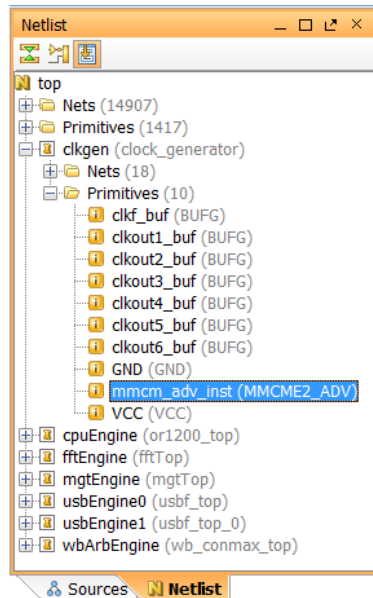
Netlist

top
Nets (14907)
Primitives (1417)
clkgen (clock_generator)
Nets (18)
Primitives (10)
clkf_buf (BUFG)
clkout1_buf (BUFG)
clkout2_buf (BUFG)
clkout3_buf (BUFG)
clkout4_buf (BUFG)
clkout5_buf (BUFG)
clkout6_buf (BUFG)
GND (GND)
mmcm_adv_inst (MMCME2_ADV)
VCC (VCC)
cpuEngine (or1200_top)
fftEngine (fftTop)
mgtEngine (mgtTop)
usbEngine0 (usbf_top)
usbEngine1 (usbf_top_0)
wbArbEngine (wb_conmax_top)

Sources Netlist